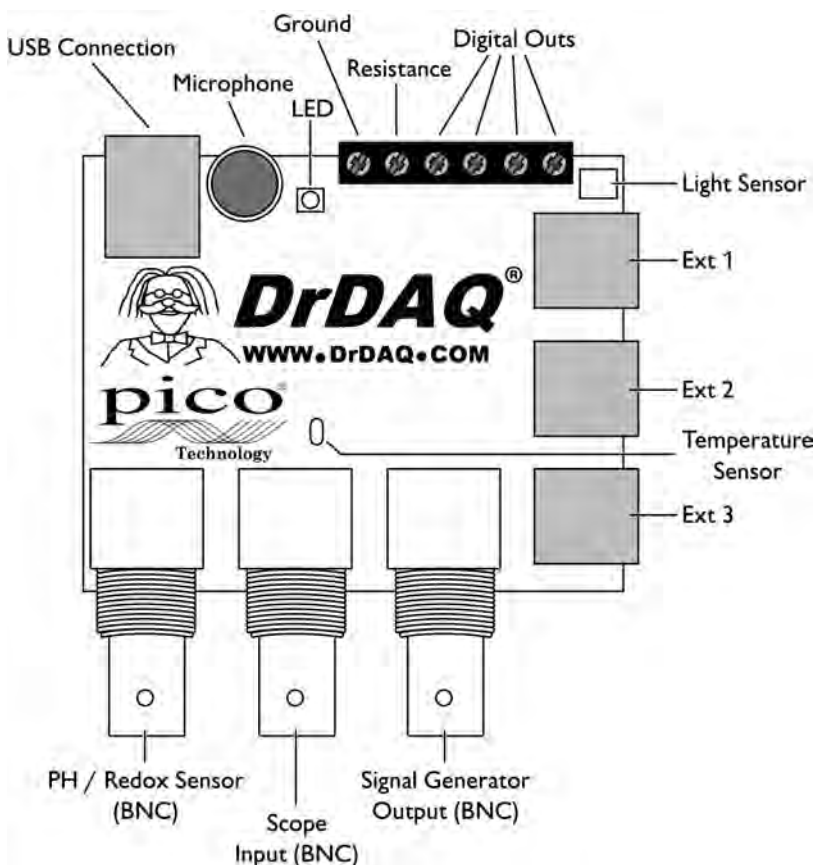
USB Connection

Ground

Digital Outs

Resistance

Microphone

LED

Light Sensor

Ext 1

DrDAQ®

WWW.DrDAQ.COM

pico

Technology

Ext 2

Temperature Sensor

Ext 3

PH / Redox Sensor (BNC)

Scope Input (BNC)

Signal Generator Output (BNC)